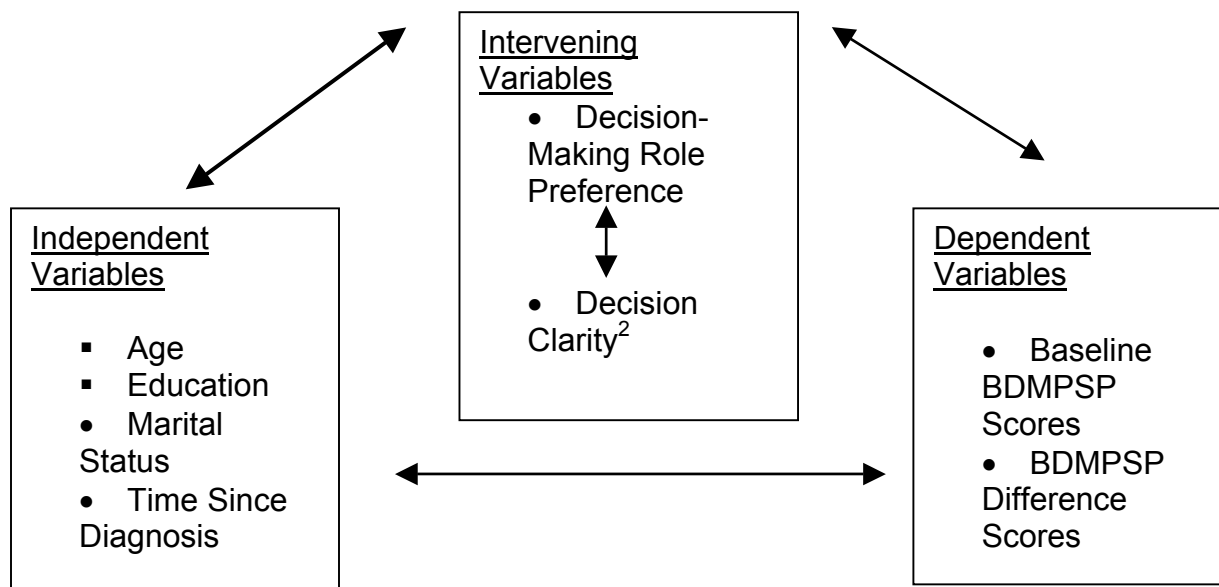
Intervening Variables

- Decision-Making Role Preference
- Decision Clarity$^2$

Independent Variables

- Age
- Education
- Marital Status
- Time Since Diagnosis

Dependent Variables

- Baseline BDMPSP Scores
- BDMPSP Difference Scores